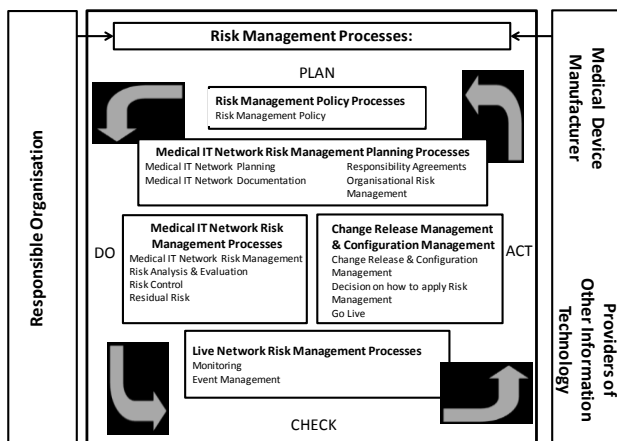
Responsible Organisation

Risk Management Processes:

PLAN

Risk Management Policy Processes
Risk Management Policy

Medical IT Network Risk Management Planning Processes
Medical IT Network Planning
Medical IT Network Documentation
Responsibility Agreements
Organisational Risk Management

DO

Medical IT Network Risk Management Processes
Medical IT Network Risk Management
Risk Analysis & Evaluation
Risk Control
Residual Risk

Change Release Management & Configuration Management
Change Release & Configuration Management
Decision on how to apply Risk Management
Go Live

ACT

Live Network Risk Management Processes
Monitoring
Event Management

CHECK

Medical Device Manufacturer

Providers of Other Information Technology